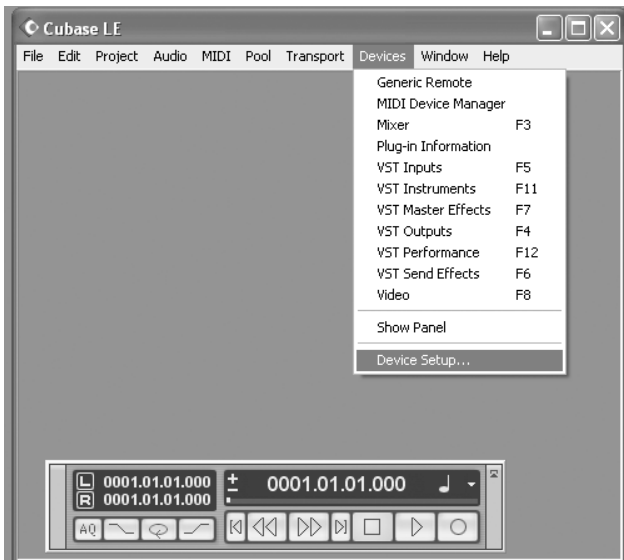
Cubase LE

File Edit Project Audio MIDI Pool Transport Devices Window Help

Generic Remote
MIDI Device Manager
Mixer F3
Plug-in Information
VST Inputs F5
VST Instruments F11
VST Master Effects F7
VST Outputs F4
VST Performance F12
VST Send Effects F6
Video F8
Show Panel
Device Setup...

L 0001.01.01.000
R 0001.01.01.000
0001.01.01.000
AQ